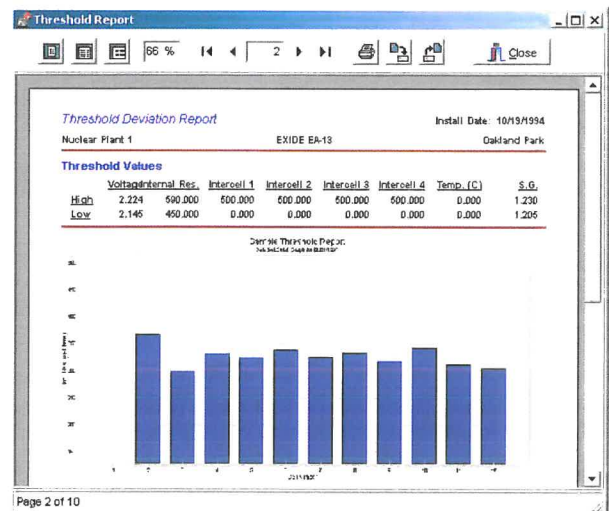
Threshold Report

66 %

2

Close

Threshold Deviation Report

Install Date: 10/19/1994

Nuclear Plant 1

EXIDE EA-13

Oakland Park

Threshold Values

| | Voltage | Internal Res. | Intercell 1 | Intercell 2 | Intercell 3 | Intercell 4 | Temp. (C) | S.G. |
|---|---|---|---|---|---|---|---|---|
| High | 2.224 | 590.000 | 500.000 | 500.000 | 500.000 | 500.000 | 0.000 | 1.230 |
| Low | 2.145 | 450.000 | 0.000 | 0.000 | 0.000 | 0.000 | 0.000 | 1.205 |

Sample Threshold Report

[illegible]

Page 2 of 10